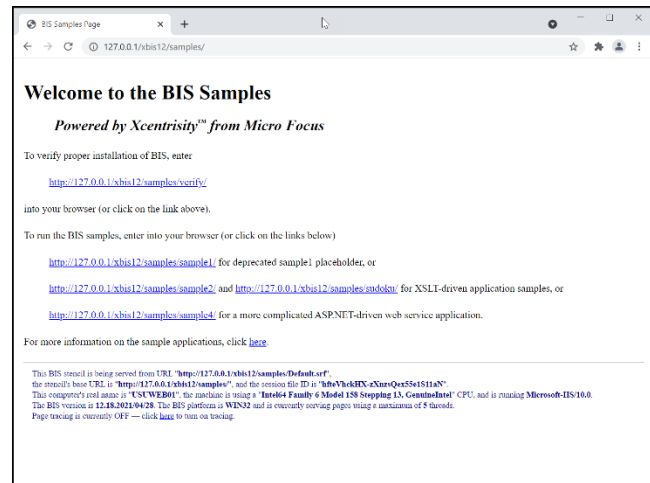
BIS Samples Page × +

← → C ⓘ 127.0.0.1/xbis12/samples/

# Welcome to the BIS Samples

*Powered by Xcentrisity™ from Micro Focus*

To verify proper installation of BIS, enter

http://127.0.0.1/xbis12/samples/verify/

into your browser (or click on the link above).

To run the BIS samples, enter into your browser (or click on the links below)

http://127.0.0.1/xbis12/samples/sample1/ for deprecated sample1 placeholder, or

http://127.0.0.1/xbis12/samples/sample2/ and http://127.0.0.1/xbis12/samples/sudoku/ for XSLT-driven application samples, or

http://127.0.0.1/xbis12/samples/sample4/ for a more complicated ASP.NET-driven web service application.

For more information on the sample applications, click here.

This BIS stencil is being served from URL "http://127.0.0.1/xbis12/samples/Default.srf",
the stencil's base URL is "http://127.0.0.1/xbis12/samples/", and the session file ID is "hfteVhckHX-zXnzuQex55e1S11aN".
This computer's real name is "USUWEB01", the machine is using a "Intel64 Family 6 Model 158 Stepping 13, GenuineIntel" CPU, and is running Microsoft-IIS/10.0.
The BIS version is 12.18.2021/04/28. The BIS platform is WIN32 and is currently serving pages using a maximum of 5 threads.
Page tracing is currently OFF — click here to turn on tracing.